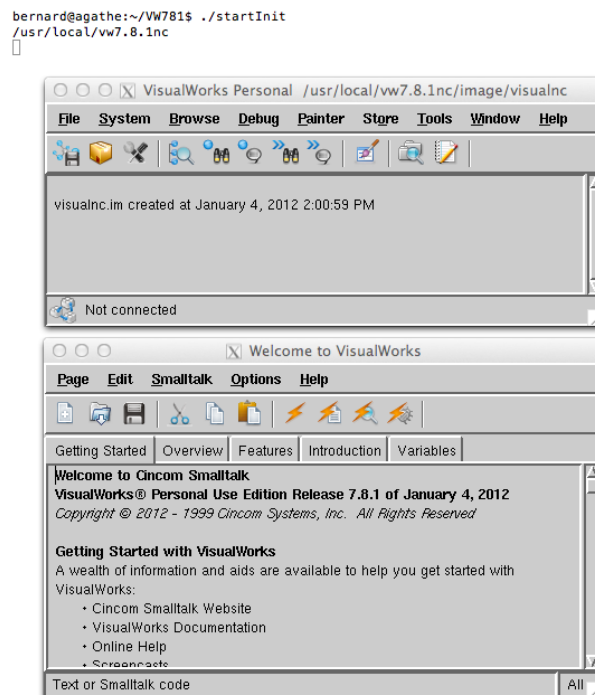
bernard@agathe:~/VW781$ ./startInit
/usr/local/vw7.8.1nc

VisualWorks Personal /usr/local/vw7.8.1nc/image/visualnc

File System Browse Debug Painter Store Tools Window Help

visualnc.im created at January 4, 2012 2:00:59 PM

Not connected

Welcome to VisualWorks

Page Edit Smalltalk Options Help

Getting Started | Overview | Features | Introduction | Variables

Welcome to Cincom Smalltalk
VisualWorks® Personal Use Edition Release 7.8.1 of January 4, 2012
Copyright © 2012 - 1999 Cincom Systems, Inc. All Rights Reserved

Getting Started with VisualWorks
A wealth of information and aids are available to help you get started with VisualWorks:
• Cincom Smalltalk Website
• VisualWorks Documentation
• Online Help
• Screencasts

Text or Smalltalk code
All